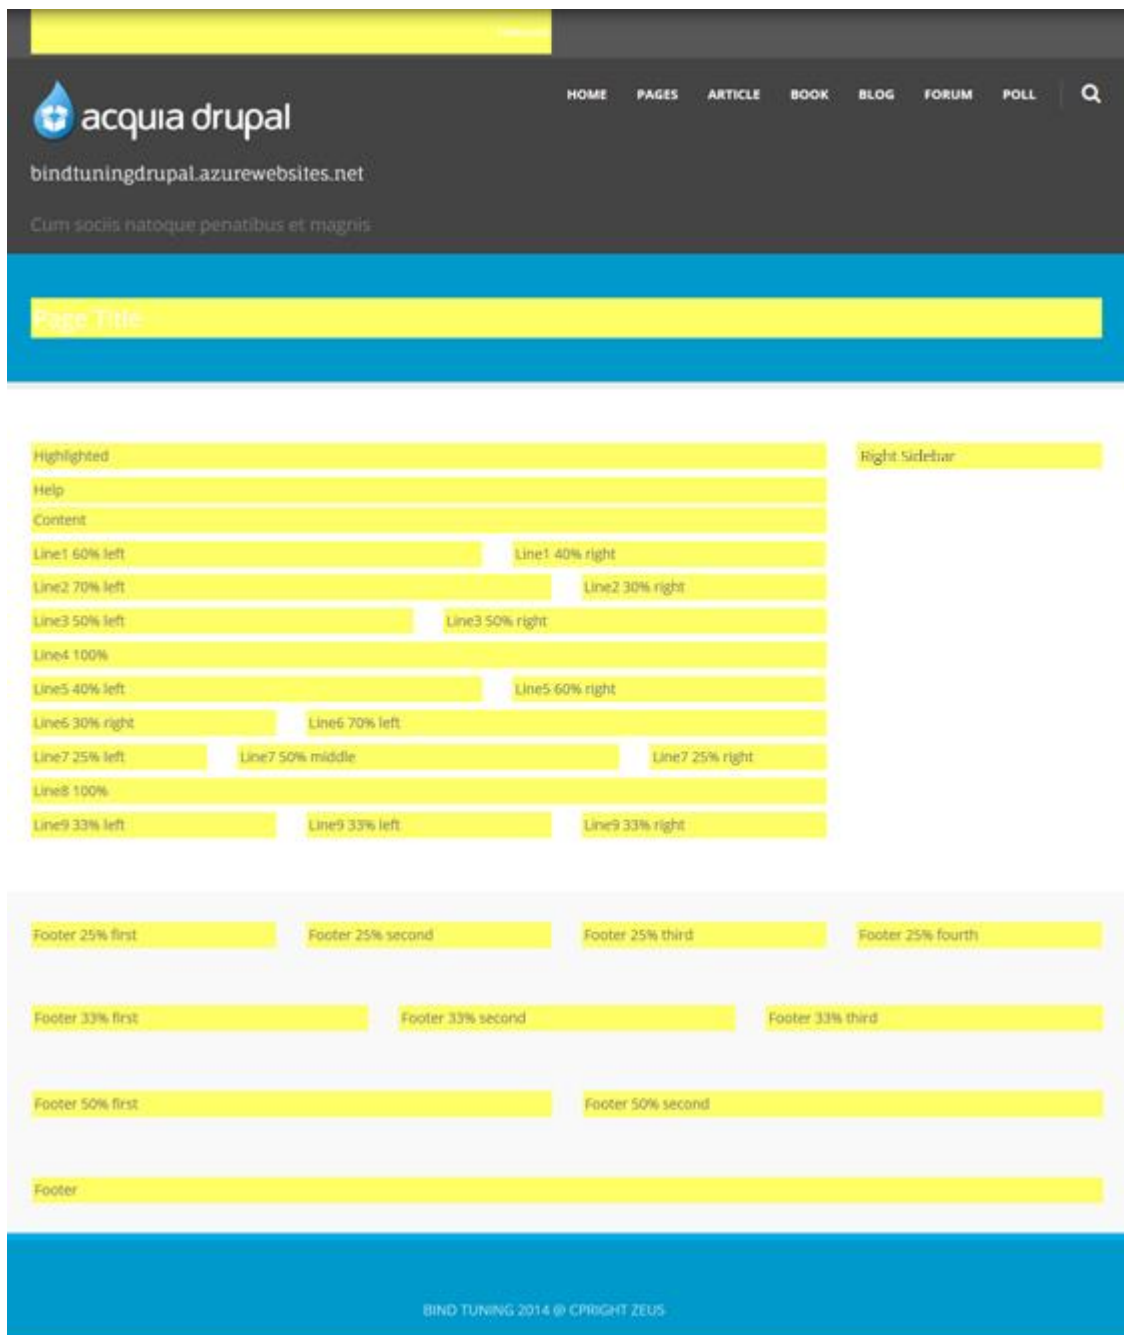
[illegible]

acquia drupal

bindtuningdrupal.azurewebsites.net

Cum sociis natoque penatibus et magnis

HOME PAGES ARTICLE BOOK BLOG FORUM POLL

Page Title

Highlighted

Help

Content

Line1 60% left

Line1 40% right

Line2 70% left

Line2 30% right

Line3 50% left

Line3 50% right

Line4 100%

Line5 40% left

Line5 60% right

Line6 30% right

Line6 70% left

Line7 25% left

Line7 50% middle

Line7 25% right

Line8 100%

Line9 33% left

Line9 33% left

Line9 33% right

Right Sidebar

Footer 25% first

Footer 25% second

Footer 25% third

Footer 25% fourth

Footer 33% first

Footer 33% second

Footer 33% third

Footer 50% first

Footer 50% second

Footer

BIND TUNING 2014 @ CPRIGHT ZEUS